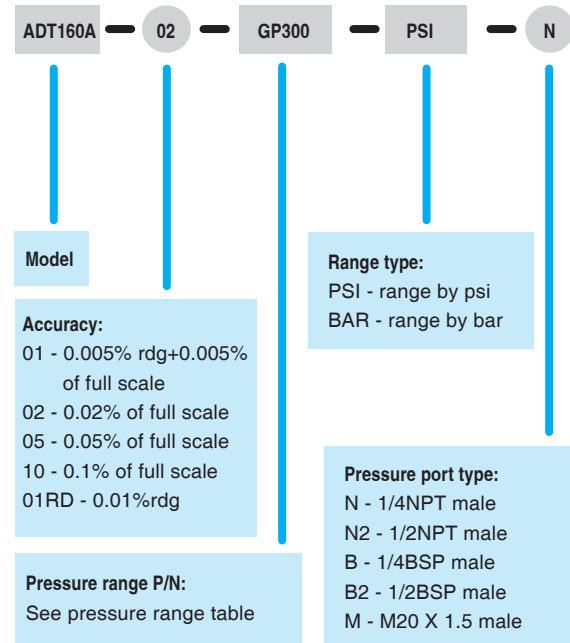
ADT160A 02 GP300 PSI N

Model

Range type:
PSI - range by psi
BAR - range by bar

Accuracy:
01 - 0.005% rdg+0.005% of full scale
02 - 0.02% of full scale
05 - 0.05% of full scale
10 - 0.1% of full scale
01RD - 0.01%rdg

Pressure port type:
N - 1/4NPT male
N2 - 1/2NPT male
B - 1/4BSP male
B2 - 1/2BSP male
M - M20 X 1.5 male

Pressure range P/N:
See pressure range table